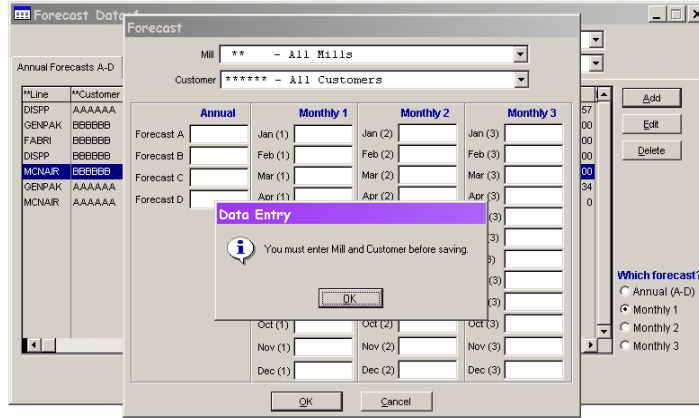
Forecast Data-f

Annual Forecasts A-D

| **Line | **Customer |
|---|---|
| DISPP | AAAAAA |
| GENPAK | BBBBBB |
| FABRI | BBBBBB |
| DISPP | BBBBBB |
| MCNAIR | BBBBBB |
| GENPAK | AAAAAA |
| MCNAIR | AAAAAA |

57
00
00
00
00
34
0

Add
Edit
Delete

Which forecast?
Annual (A-D)
Monthly 1
Monthly 2
Monthly 3

Forecast

Mill ** - All Mills
Customer ****** - All Customers

Annual
Forecast A
Forecast B
Forecast C
Forecast D

Monthly 1
Jan (1)
Feb (1)
Mar (1)
Apr (1)
Oct (1)
Nov (1)
Dec (1)

Monthly 2
Jan (2)
Feb (2)
Mar (2)
Apr (2)
Oct (2)
Nov (2)
Dec (2)

Monthly 3
Jan (3)
Feb (3)
Mar (3)
Apr (3)
(3)
(3)
(3)
(3)
(3)
(3)
Oct (3)
Nov (3)
Dec (3)

OK
Cancel

Data Entry

You must enter Mill and Customer before saving.

OK